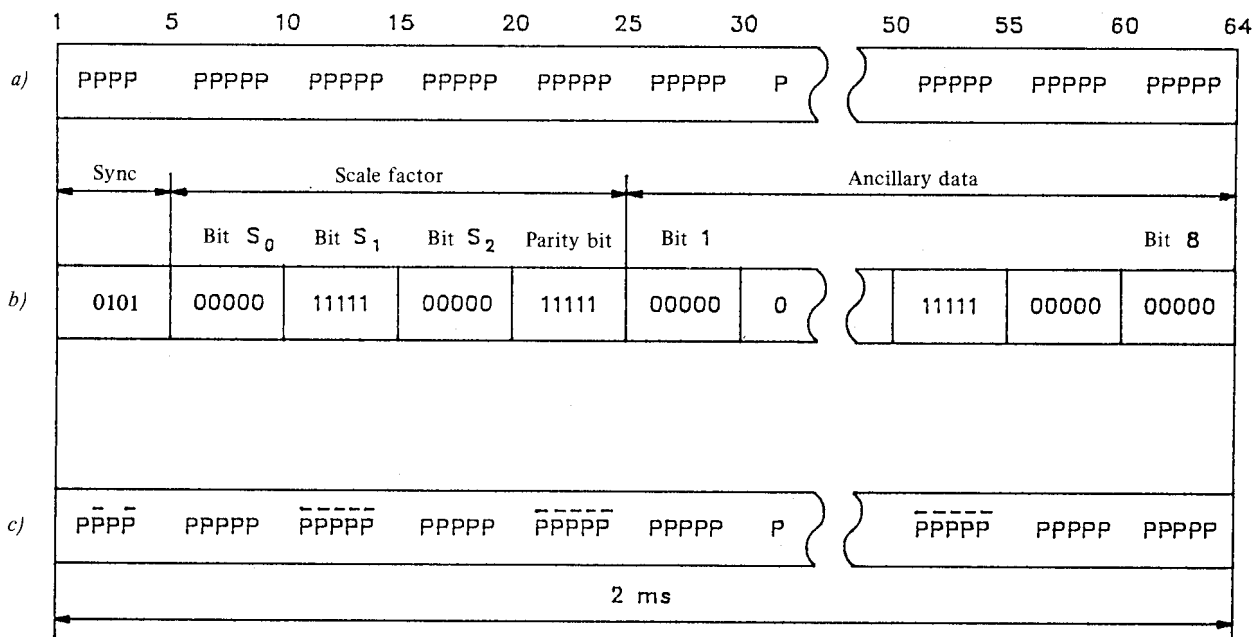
1 5 10 15 20 25 30 50 55 60 64

a) PPPP PPPPP PPPPP PPPPP PPPPP PPPPP P PPPPP PPPPP PPPPP

Sync Scale factor Ancillary data

Bit $S_0$ Bit $S_1$ Bit $S_2$ Parity bit Bit 1 Bit 8

b) 0101 00000 11111 00000 11111 00000 0 11111 00000 00000

c) $P\bar{P}P\bar{P}$ PPPPP $\overline{PPPPP}$ PPPPP $\overline{PPPPP}$ PPPPP P $\overline{PPPPP}$ PPPPP PPPPP

2 ms